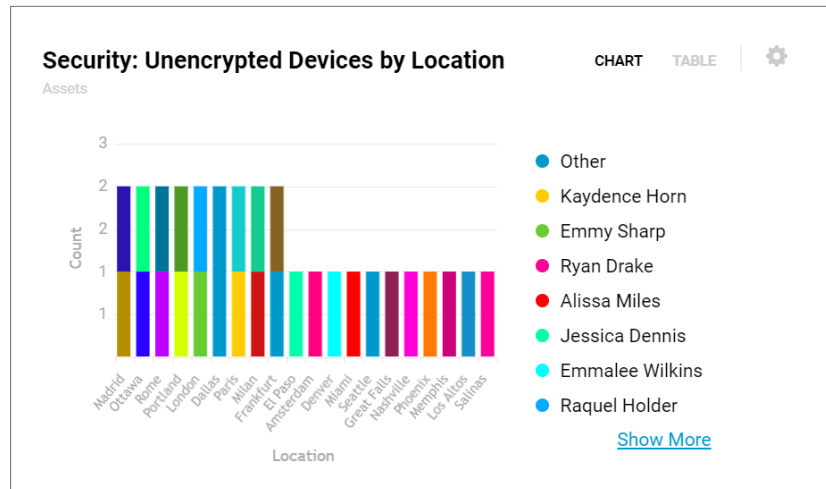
Security: Unencrypted Devices by Location

Assets

CHART TABLE

3
2
2
1
1

Count

Madrid
Ottawa
Rome
Portland
London
Dallas
Paris
Milan
Frankfurt
El Paso
Amsterdam
Denver
Miami
Seattle
Great Falls
Nashville
Phoenix
Memphis
Los Altos
Salinas

Location

Other
Kaydence Horn
Emmy Sharp
Ryan Drake
Alissa Miles
Jessica Dennis
Emmalee Wilkins
Raquel Holder

Show More